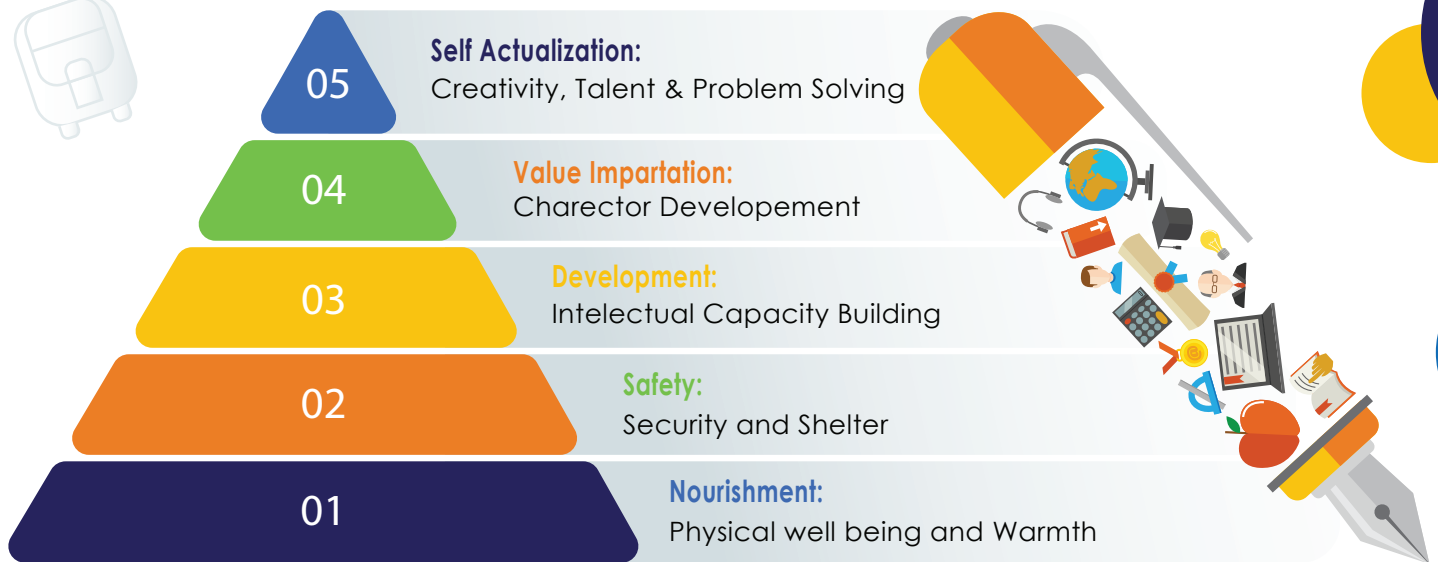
05

Self Actualization:
Creativity, Talent & Problem Solving

04

Value Impartation:
Charector Developement

03

Development:
Intelectual Capacity Building

02

Safety:
Security and Shelter

01

Nourishment:
Physical well being and Warmth